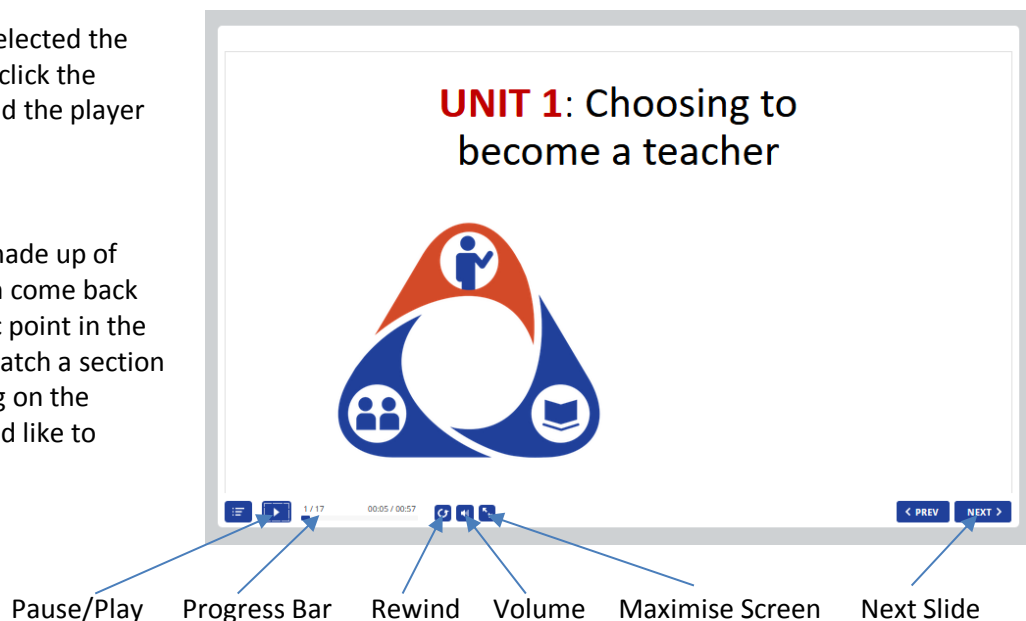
elected the
click the
d the player

nade up of
 come back
 point in the
atch a section
g on the
d like to

UNIT 1: Choosing to become a teacher

1 / 17

00:05 / 00:57

‹ PREV

NEXT ›

Pause/Play Progress Bar Rewind Volume Maximise Screen Next Slide